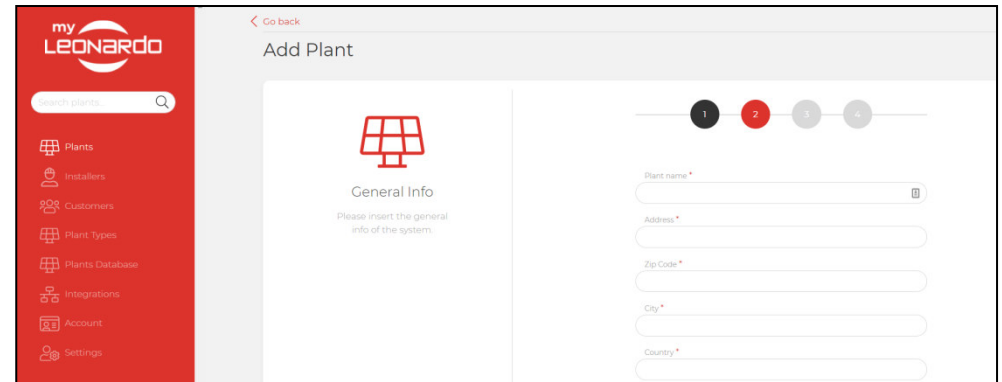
my LEONARDO

Search plants...

Plants
Installers
Customers
Plant Types
Plants Database
Integrations
Account
Settings

Go back

Add Plant

1 2 3 4

General Info

Please insert the general info of the system.

Plant name *

Address *

Zip Code *

City *

Country *